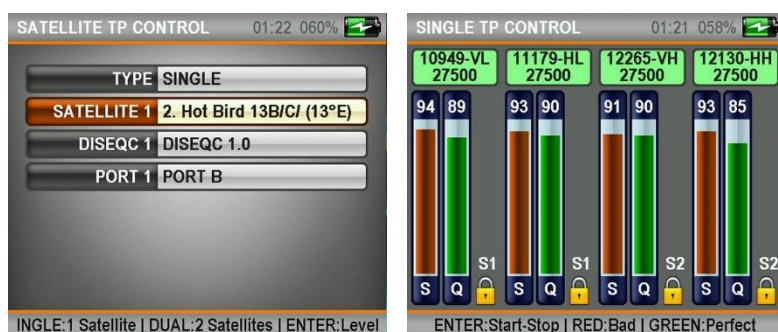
SATELLITE TP CONTROL 01:22 060%

TYPE SINGLE

SATELLITE 1 2. Hot Bird 13B/C/ (13°E)

DISEQC 1 DISEQC 1.0

PORT 1 PORT B

INGLE:1 Satellite | DUAL:2 Satellites | ENTER:Level

SINGLE TP CONTROL 01:21 058%

| 10949-VL 27500 | 11179-HL 27500 | 12265-VH 27500 | 12130-HH 27500 |
|---|---|---|---|
| 94 89 | 93 90 | 91 90 | 93 85 |
| S Q S1 | S Q S1 | S Q S2 | S Q S2 |

ENTER:Start-Stop | RED:Bad | GREEN:Perfect